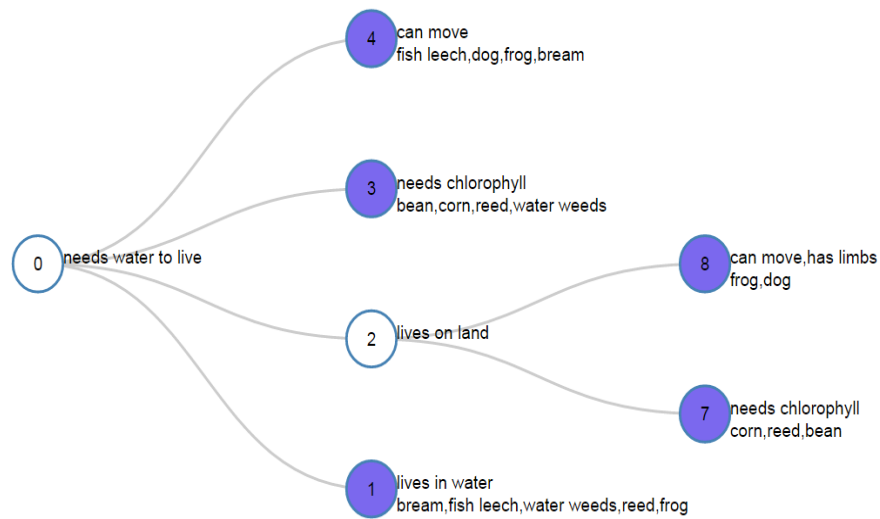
4
can move
fish leech,dog,frog,bream

3
needs chlorophyll
bean,corn,reed,water weeds

0
needs water to live

8
can move,has limbs
frog,dog

2
lives on land

7
needs chlorophyll
corn,reed,bean

1
lives in water
bream,fish leech,water weeds,reed,frog